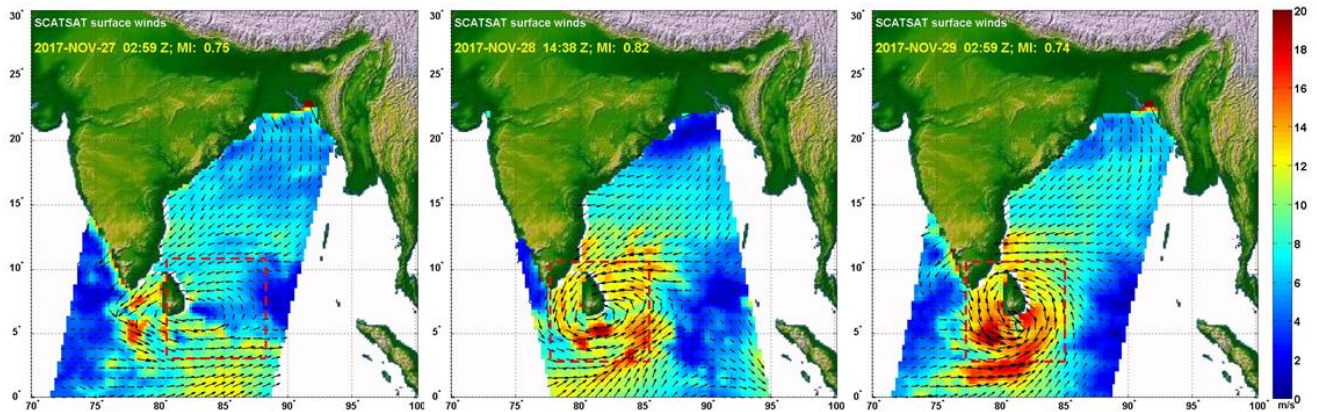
SCATSAT surface winds
2017-NOV-27 02:59 Z; MI: 0.75

30° 25° 20° 15° 10° 5° 0°
70° 75° 80° 85° 90° 95° 100°

SCATSAT surface winds
2017-NOV-28 14:38 Z; MI: 0.82

30° 25° 20° 15° 10° 5° 0°
70° 75° 80° 85° 90° 95° 100°

SCATSAT surface winds
2017-NOV-29 02:59 Z; MI: 0.74

30° 25° 20° 15° 10° 5° 0°
70° 75° 80° 85° 90° 95° 100°

20 18 16 14 12 10 8 6 4 2 0
m/s